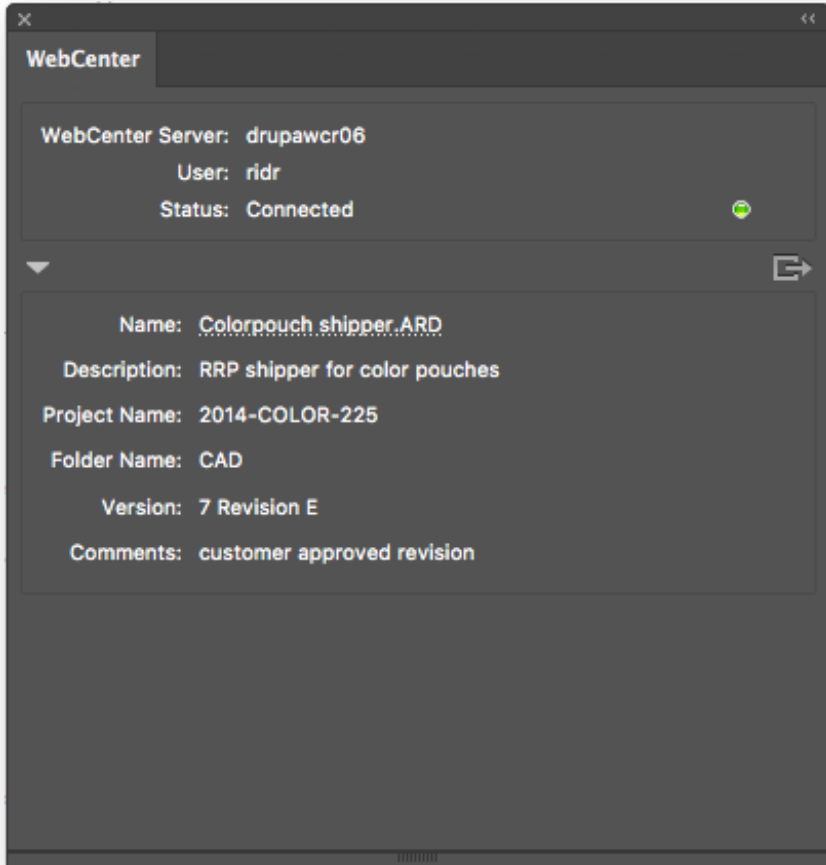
WebCenter

WebCenter Server: drupawcr06
User: ridr
Status: Connected

Name: Colorpouch shipper.ARD
Description: RRP shipper for color pouches
Project Name: 2014-COLOR-225
Folder Name: CAD
Version: 7 Revision E
Comments: customer approved revision